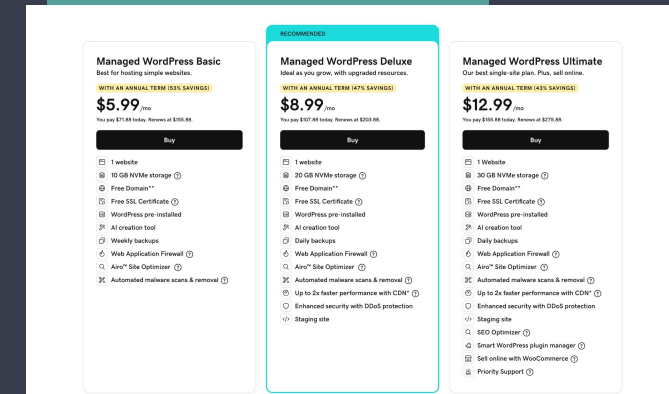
Managed WordPress Basic
Best for hosting simple websites.
WITH AN ANNUAL TERM (53% SAVINGS)
$5.99/mo
You pay $71.88 today. Renews at $155.88.
Buy
1 website
10 GB NVMe storage ?
Free Domain**
Free SSL Certificate ?
WordPress pre-installed
AI creation tool
Weekly backups
Web Application Firewall ?
Airo™ Site Optimizer ?
Automated malware scans & removal ?

RECOMMENDED
Managed WordPress Deluxe
Ideal as you grow, with upgraded resources.
WITH AN ANNUAL TERM (47% SAVINGS)
$8.99/mo
You pay $107.88 today. Renews at $203.88.
Buy
1 website
20 GB NVMe storage ?
Free Domain**
Free SSL Certificate ?
WordPress pre-installed
AI creation tool
Daily backups
Web Application Firewall ?
Airo™ Site Optimizer ?
Automated malware scans & removal ?
Up to 2x faster performance with CDN* ?
Enhanced security with DDoS protection
Staging site

Managed WordPress Ultimate
Our best single-site plan. Plus, sell online.
WITH AN ANNUAL TERM (43% SAVINGS)
$12.99/mo
You pay $155.88 today. Renews at $275.88.
Buy
1 Website
30 GB NVMe storage ?
Free Domain**
Free SSL Certificate ?
WordPress pre-installed
AI creation tool
Daily backups
Web Application Firewall ?
Airo™ Site Optimizer ?
Automated malware scans & removal ?
Up to 2x faster performance with CDN* ?
Enhanced security with DDoS protection
Staging site
SEO Optimizer ?
Smart WordPress plugin manager ?
Sell online with WooCommerce ?
Priority Support ?